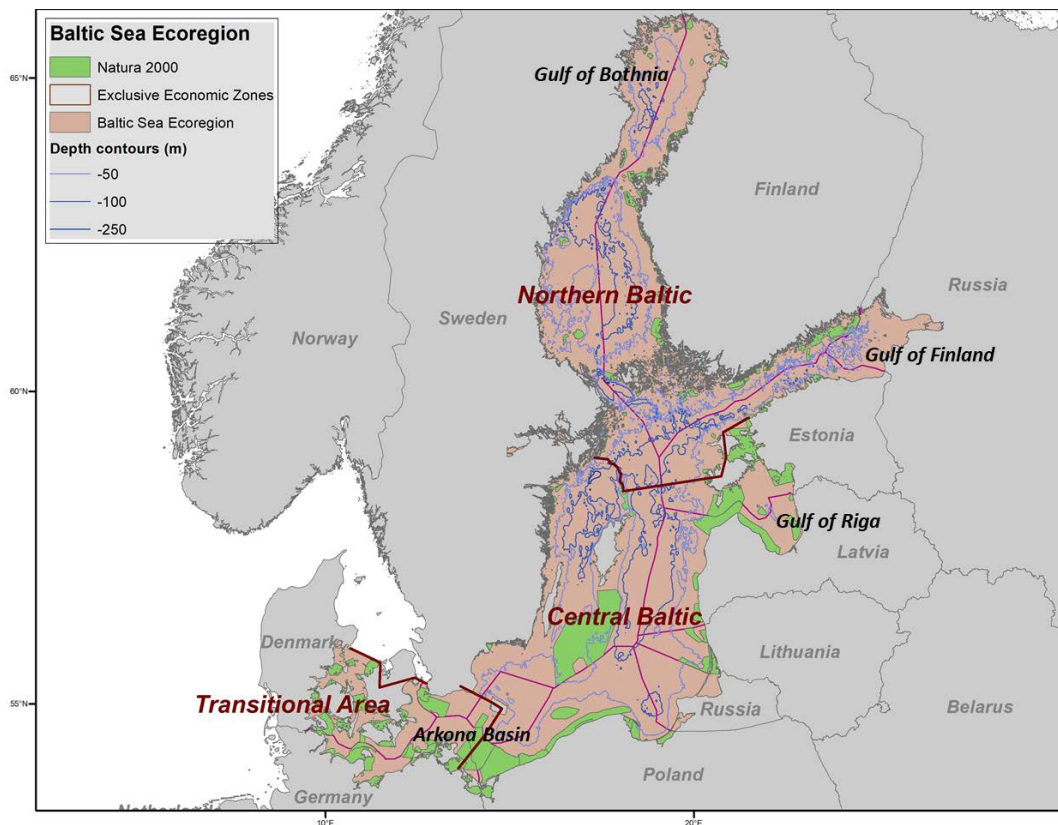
Baltic Sea Ecoregion
Natura 2000
Exclusive Economic Zones
Baltic Sea Ecoregion
Depth contours (m)
-50
-100
-250

65°N
60°N
55°N
10°E
20°E

Gulf of Bothnia
Finland
Russia
Northern Baltic
Sweden
Norway
Gulf of Finland
Estonia
Gulf of Riga
Latvia
Central Baltic
Denmark
Lithuania
Transitional Area
Arkona Basin
Russia
Belarus
Poland
Germany
Netherlands